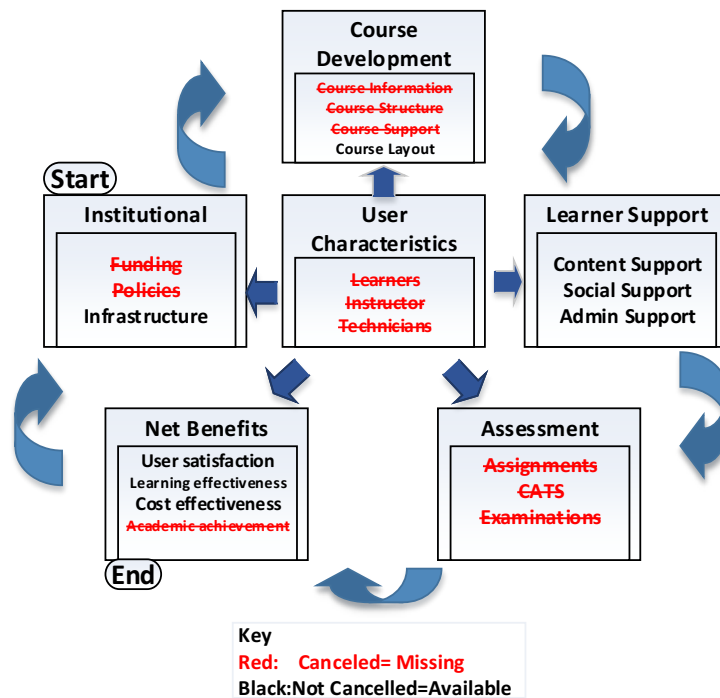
Course Development

~~Course Information~~
~~Course Structure~~
~~Course Support~~
Course Layout

Start

Institutional

~~Funding~~
~~Policies~~
Infrastructure

User Characteristics

~~Learners~~
~~Instructor~~
~~Technicians~~

Learner Support

Content Support
Social Support
Admin Support

Net Benefits

User satisfaction
Learning effectiveness
Cost effectiveness
~~Academic achievement~~

End

Assessment

~~Assignments~~
~~CATS~~
~~Examinations~~

Key
Red: Canceled= Missing
Black:Not Cancelled=Available